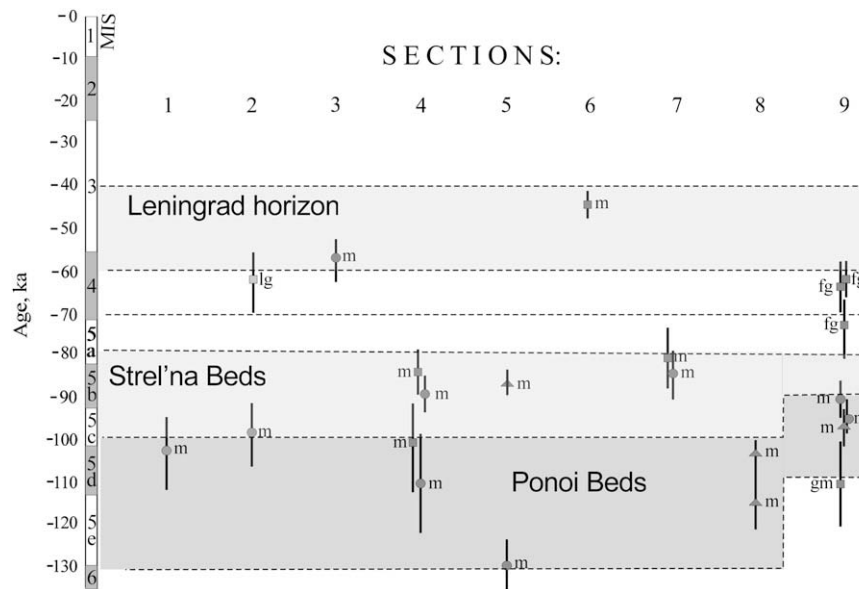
-0
-10
-20
-30
-40
-50
-60
-70
-80
-90
-100
-110
-120
-130

Age, ka

MIS
1
2
3
4
5a
5b
5c
5d
5e
6

SECTIONS:

1 2 3 4 5 6 7 8 9

Leningrad horizon

Strel'na Beds

Ponoi Beds

m
m
lg
m
fg
fg
fg
m
m
m
m
m
m
m
m
m
m
m
m
m
m
gm
m
m